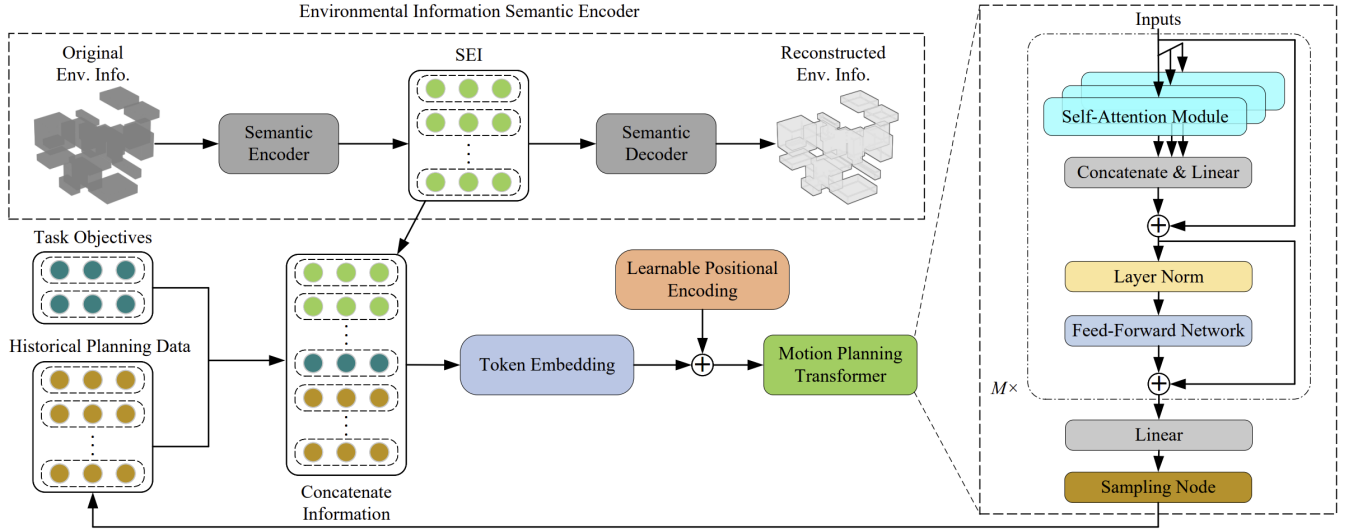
Environmental Information Semantic Encoder

Original Env. Info.

Semantic Encoder

SEI

Semantic Decoder

Reconstructed Env. Info.

Task Objectives

Historical Planning Data

Concatenate Information

Token Embedding

Learnable Positional Encoding

Motion Planning Transformer

Inputs

Self-Attention Module

Concatenate & Linear

Layer Norm

Feed-Forward Network

$M\times$

Linear

Sampling Node